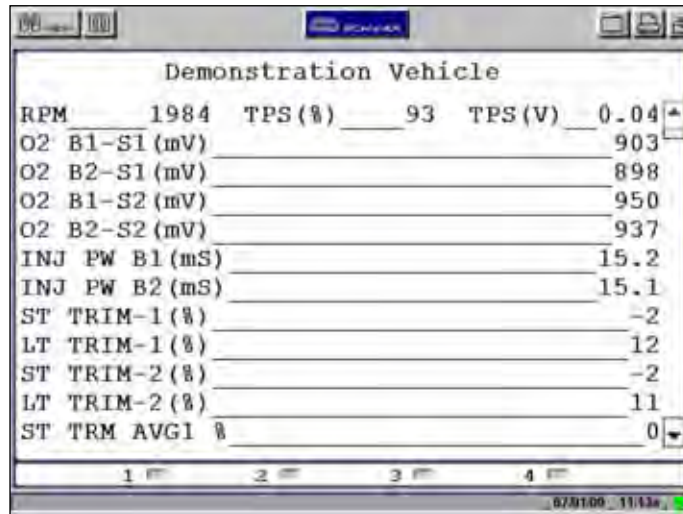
Demonstration Vehicle

RPM 1984 TPS(%) 93 TPS(V) 0.04
O2 B1-S1(mV) 903
O2 B2-S1(mV) 898
O2 B1-S2(mV) 950
O2 B2-S2(mV) 937
INJ PW B1(mS) 15.2
INJ PW B2(mS) 15.1
ST TRIM-1(%) -2
LT TRIM-1(%) 12
ST TRIM-2(%) -2
LT TRIM-2(%) 11
ST TRM AVG1 % 0

1 2 3 4

07/01/00 11:13a